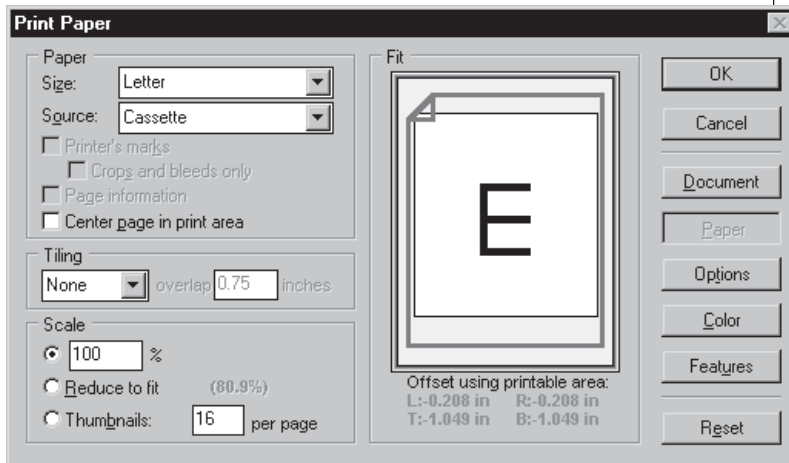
Print Paper

Paper
Size: Letter
Source: Cassette
Printer's marks
Crops and bleeds only
Page information
Center page in print area

Tiling
None overlap 0.75 inches

Scale
100 %
Reduce to fit (80.9%)
Thumbnails: 16 per page

Fit
E
Offset using printable area:
L:-0.208 in R:-0.208 in
T:-1.049 in B:-1.049 in

OK
Cancel
Document
Paper
Options
Color
Features
Reset